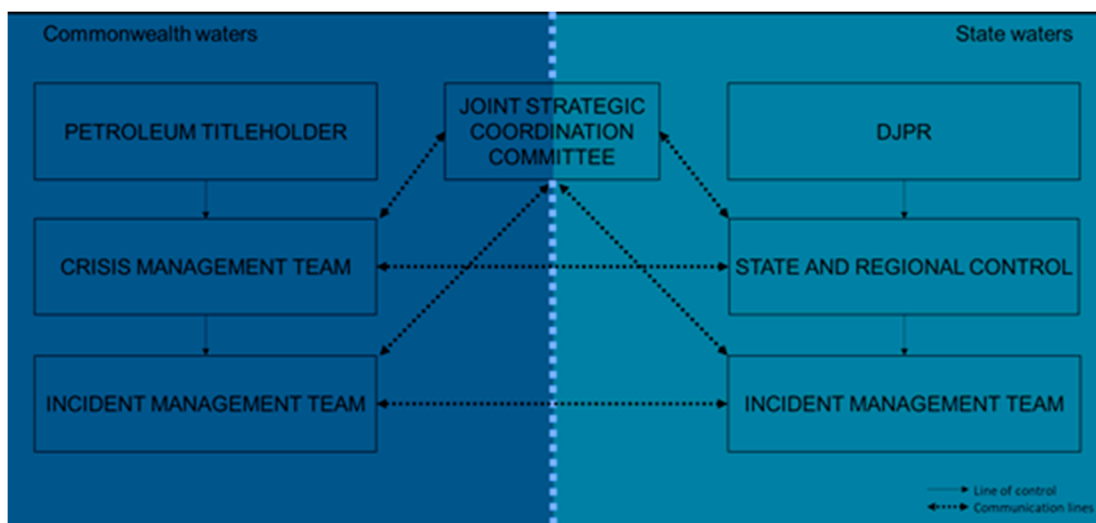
Commonwealth waters

State waters

PETROLEUM TITLEHOLDER

JOINT STRATEGIC COORDINATION COMMITTEE

DJPR

CRISIS MANAGEMENT TEAM

STATE AND REGIONAL CONTROL

INCIDENT MANAGEMENT TEAM

INCIDENT MANAGEMENT TEAM

Line of control

Communication lines